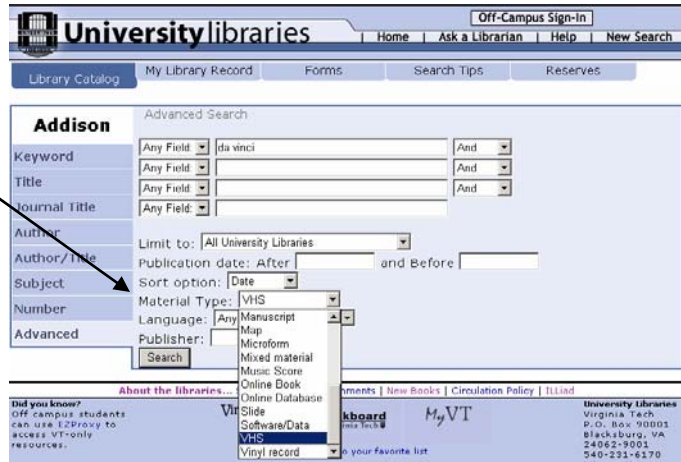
University libraries

Off-Campus Sign-In
Home | Ask a Librarian | Help | New Search

Library Catalog | My Library Record | Forms | Search Tips | Reserves

Addison
Keyword
Title
Journal Title
Author
Author/Title
Subject
Number
Advanced

Advanced Search

Any Field: da vinci And
Any Field: And
Any Field: And
Any Field:

Limit to: All University Libraries
Publication date: After and Before
Sort option: Date
Material Type: VHS
Language: Any
Publisher:
Search

Manuscript
Map
Microform
Mixed material
Music Score
Online Book
Online Database
Slide
Software/Data
VHS
Vinyl record

About the libraries... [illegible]nments | New Books | Circulation Policy | ILLiad

Did you know?
Off campus students can use EZProxy to access VT-only resources.

Vir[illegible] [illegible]kboard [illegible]inia Tech

MyVT

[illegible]o your favorite list

University Libraries
Virginia Tech
P.O. Box 90001
Blacksburg, VA
24062-9001
540-231-6170